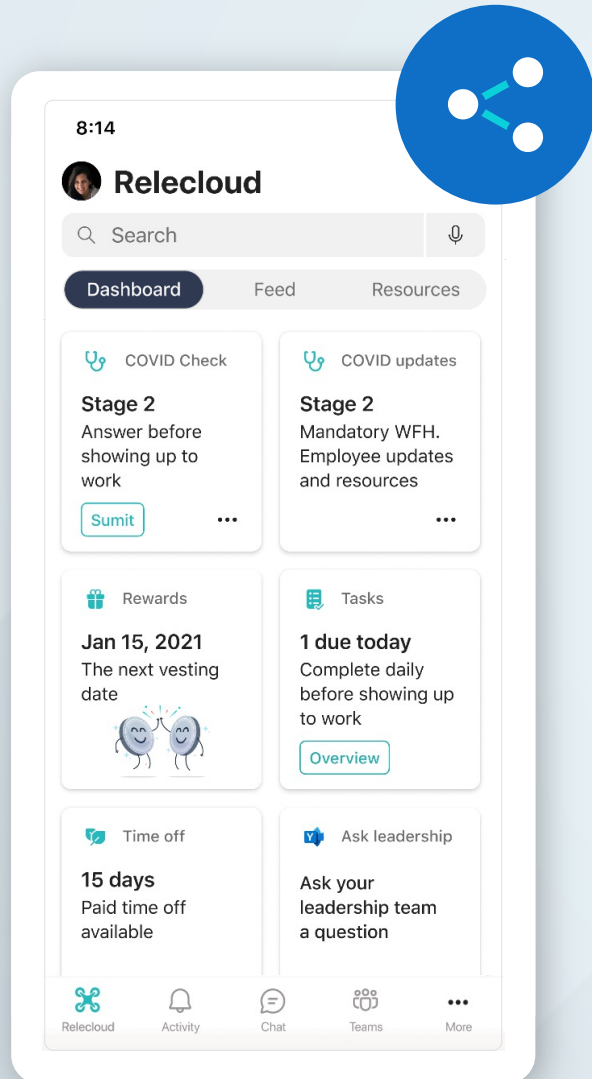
8:14

Relecloud

Search

Dashboard Feed Resources

COVID Check
Stage 2
Answer before showing up to work
Sumit

COVID updates
Stage 2
Mandatory WFH. Employee updates and resources

Rewards
Jan 15, 2021
The next vesting date

Tasks
1 due today
Complete daily before showing up to work
Overview

Time off
15 days
Paid time off available

Ask leadership
Ask your leadership team a question

Relecloud Activity Chat Teams More